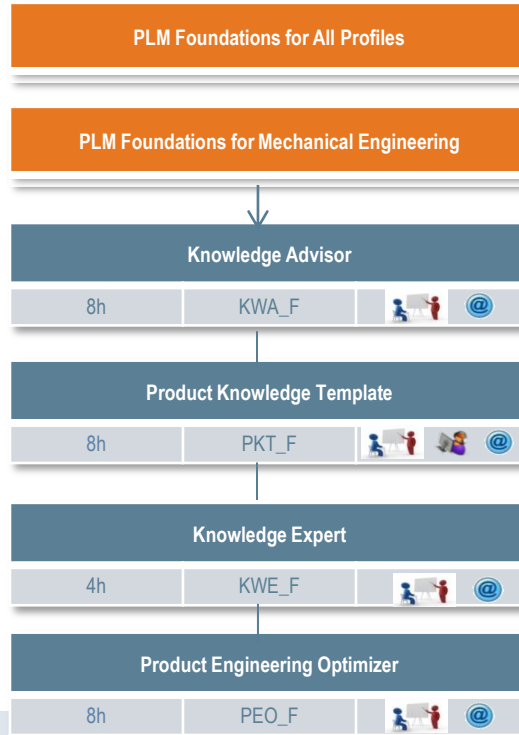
PLM Foundations for All Profiles

PLM Foundations for Mechanical Engineering

Knowledge Advisor

| 8h | KWA_F | @ |
|---|---|---|

Product Knowledge Template

| 8h | PKT_F | @ |
|---|---|---|

Knowledge Expert

| 4h | KWE_F | @ |
|---|---|---|

Product Engineering Optimizer

| 8h | PEO_F | @ |
|---|---|---|